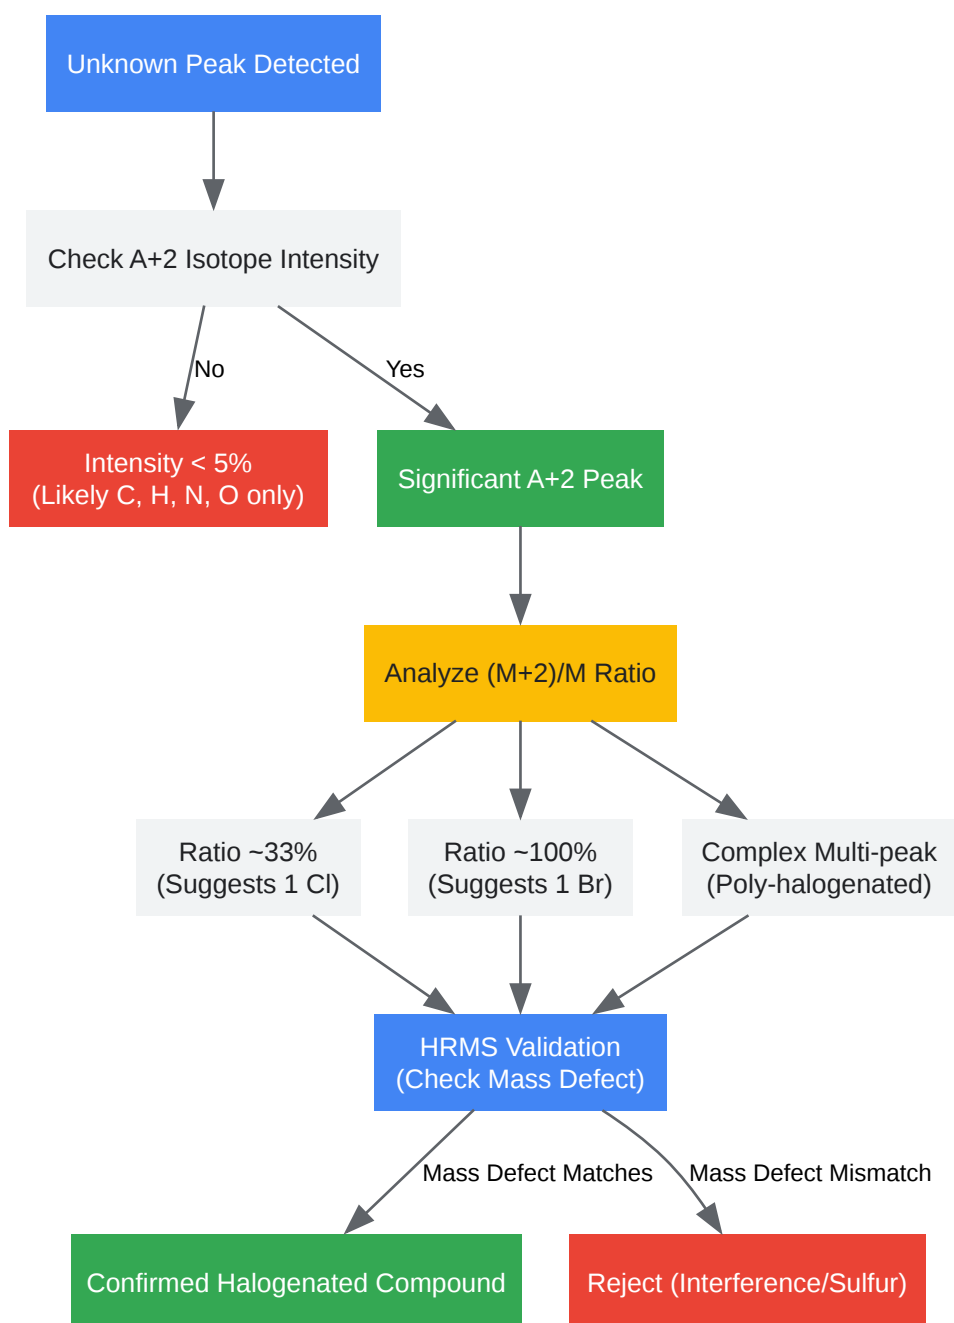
Unknown Peak Detected

Check A+2 Isotope Intensity

No

Yes

Intensity < 5%
(Likely C, H, N, O only)

Significant A+2 Peak

Analyze (M+2)/M Ratio

Ratio ~33%
(Suggests 1 Cl)

Ratio ~100%
(Suggests 1 Br)

Complex Multi-peak
(Poly-halogenated)

HRMS Validation
(Check Mass Defect)

Mass Defect Matches

Mass Defect Mismatch

Confirmed Halogenated Compound

Reject (Interference/Sulfur)